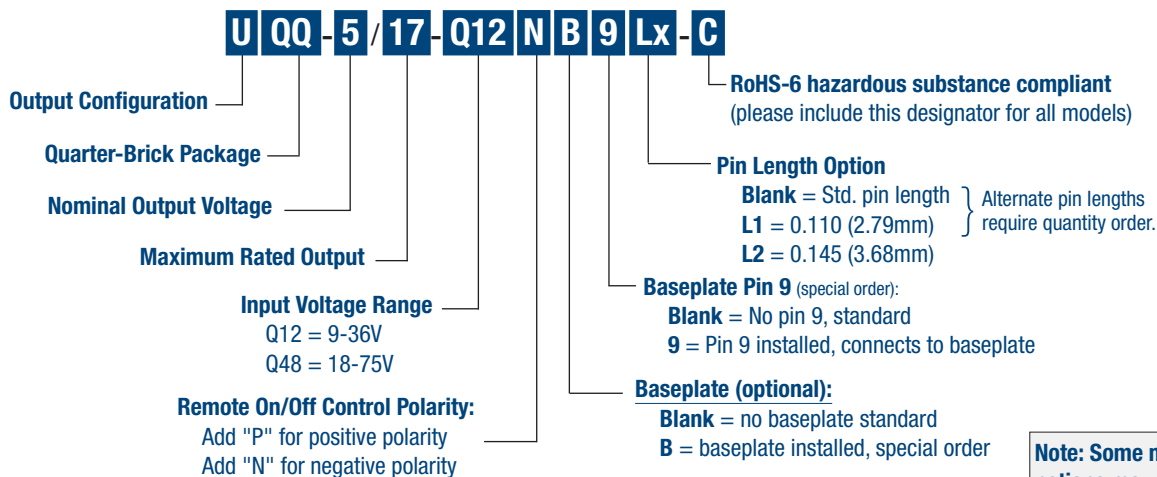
U QQ - 5 / 17 - Q12 N B 9 Lx - C

RoHS-6 hazardous substance compliant
(please include this designator for all models)

Output Configuration

Quarter-Brick Package

Nominal Output Voltage

Maximum Rated Output

Pin Length Option
Blank = Std. pin length
L1 = 0.110 (2.79mm)
L2 = 0.145 (3.68mm)
Alternate pin lengths require quantity order.

Baseplate Pin 9 (special order):
Blank = No pin 9, standard
9 = Pin 9 installed, connects to baseplate

Input Voltage Range
Q12 = 9-36V
Q48 = 18-75V

Baseplate (optional):
Blank = no baseplate standard
B = baseplate installed, special order

Remote On/Off Control Polarity:
Add "P" for positive polarity
Add "N" for negative polarity

Note: Some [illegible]